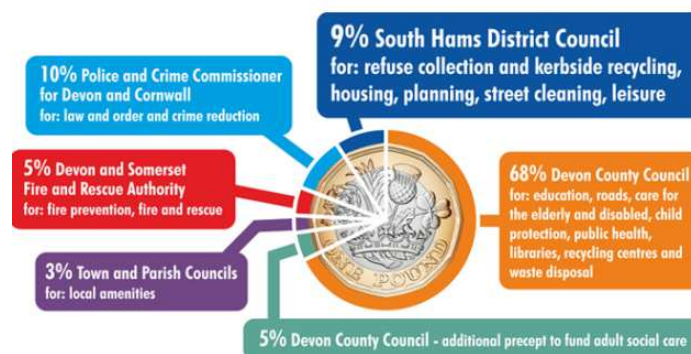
9% South Hams District Council
for: refuse collection and kerbside recycling, housing, planning, street cleaning, leisure

10% Police and Crime Commissioner for Devon and Cornwall
for: law and order and crime reduction

5% Devon and Somerset Fire and Rescue Authority
for: fire prevention, fire and rescue

68% Devon County Council
for: education, roads, care for the elderly and disabled, child protection, public health, libraries, recycling centres and waste disposal

3% Town and Parish Councils
for: local amenities

ONE POUND

5% Devon County Council - additional precept to fund adult social care